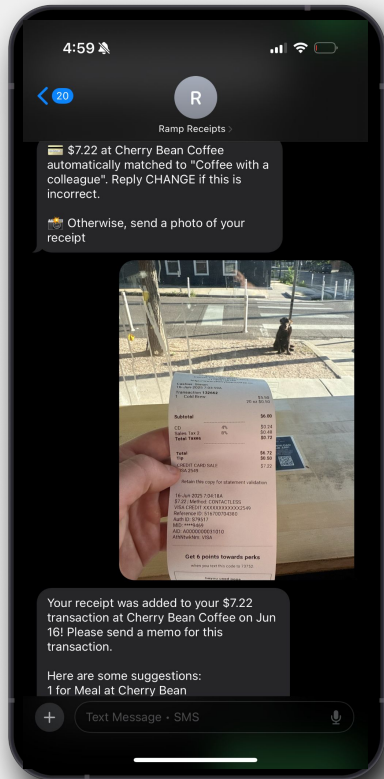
4:59

20

R

Ramp Receipts >

💳 $7.22 at Cherry Bean Coffee automatically matched to "Coffee with a colleague". Reply CHANGE if this is incorrect.

📸 Otherwise, send a photo of your receipt

Subtotal $6.00

CD 3% $0.24
Sales Tax 3 8% $0.48
Total Taxes $0.72

Total $6.72
Tip $0.50
CREDIT CARD SALE $7.22

Retain this copy for statement validation

16-Jun 2025 7:06:18A
$7.22 | Method: CONTACTLESS
VISA CREDIT XXXXXXXXXXXX2545
Reference ID: 516700704060
Auth ID: 578517
MID: \*\*\*\*\*4466
AID: A0000000031010
ATHNTeVas: VISA

Get 6 points towards perks

Your receipt was added to your $7.22 transaction at Cherry Bean Coffee on Jun 16! Please send a memo for this transaction.

Here are some suggestions:
1 for Meal at Cherry Bean

Text Message • SMS